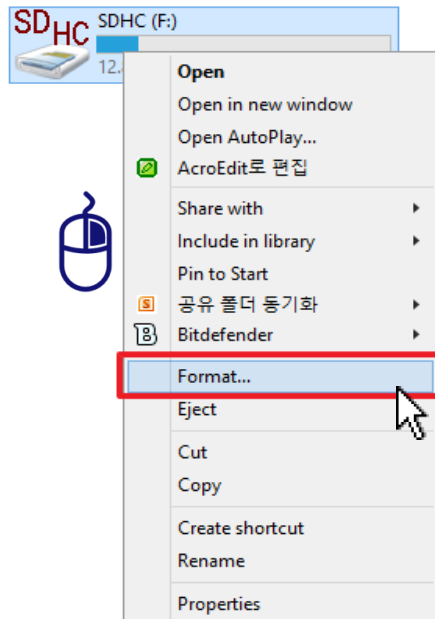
SDHC

SDHC (F:)

12.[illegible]

Open

Open in new window

Open AutoPlay...

AcroEdit로 편집

Share with

Include in library

Pin to Start

공유 폴더 동기화

Bitdefender

Format...

Eject

Cut

Copy

Create shortcut

Rename

Properties